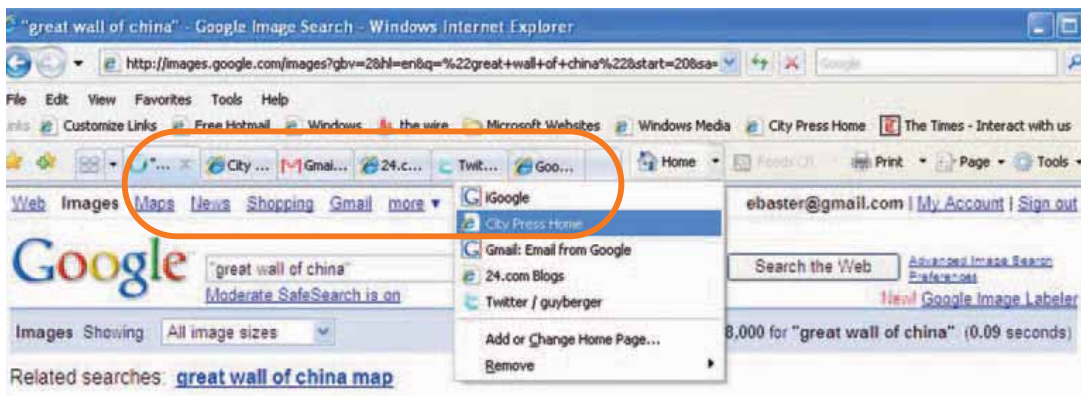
"great wall of china" - Google Image Search - Windows Internet Explorer

http://images.google.com/images?gbv=2&hl=en&q=%22great+wall+of+china%22&start=20&sa=

Google

File Edit View Favorites Tools Help

Links Customize Links Free Hotmail Windows the wire Microsoft Websites Windows Media City Press Home The Times - Interact with us

"... City ... Gmai... 24.c... Twit... Goo... Home Feeds Print Page Tools

Web Images Maps News Shopping Gmail more ▾

iGoogle
City Press Home
Gmail: Email from Google
24.com Blogs
Twitter / guyberger
Add or Change Home Page...
Remove

ebaster@gmail.com | My Account | Sign out

Google

"great wall of china"

Moderate SafeSearch is on

Search the Web

Advanced Image Search
Preferences

New! Google Image Labeler

Images Showing All image sizes

8,000 for "great wall of china" (0.09 seconds)

Related searches: great wall of china map